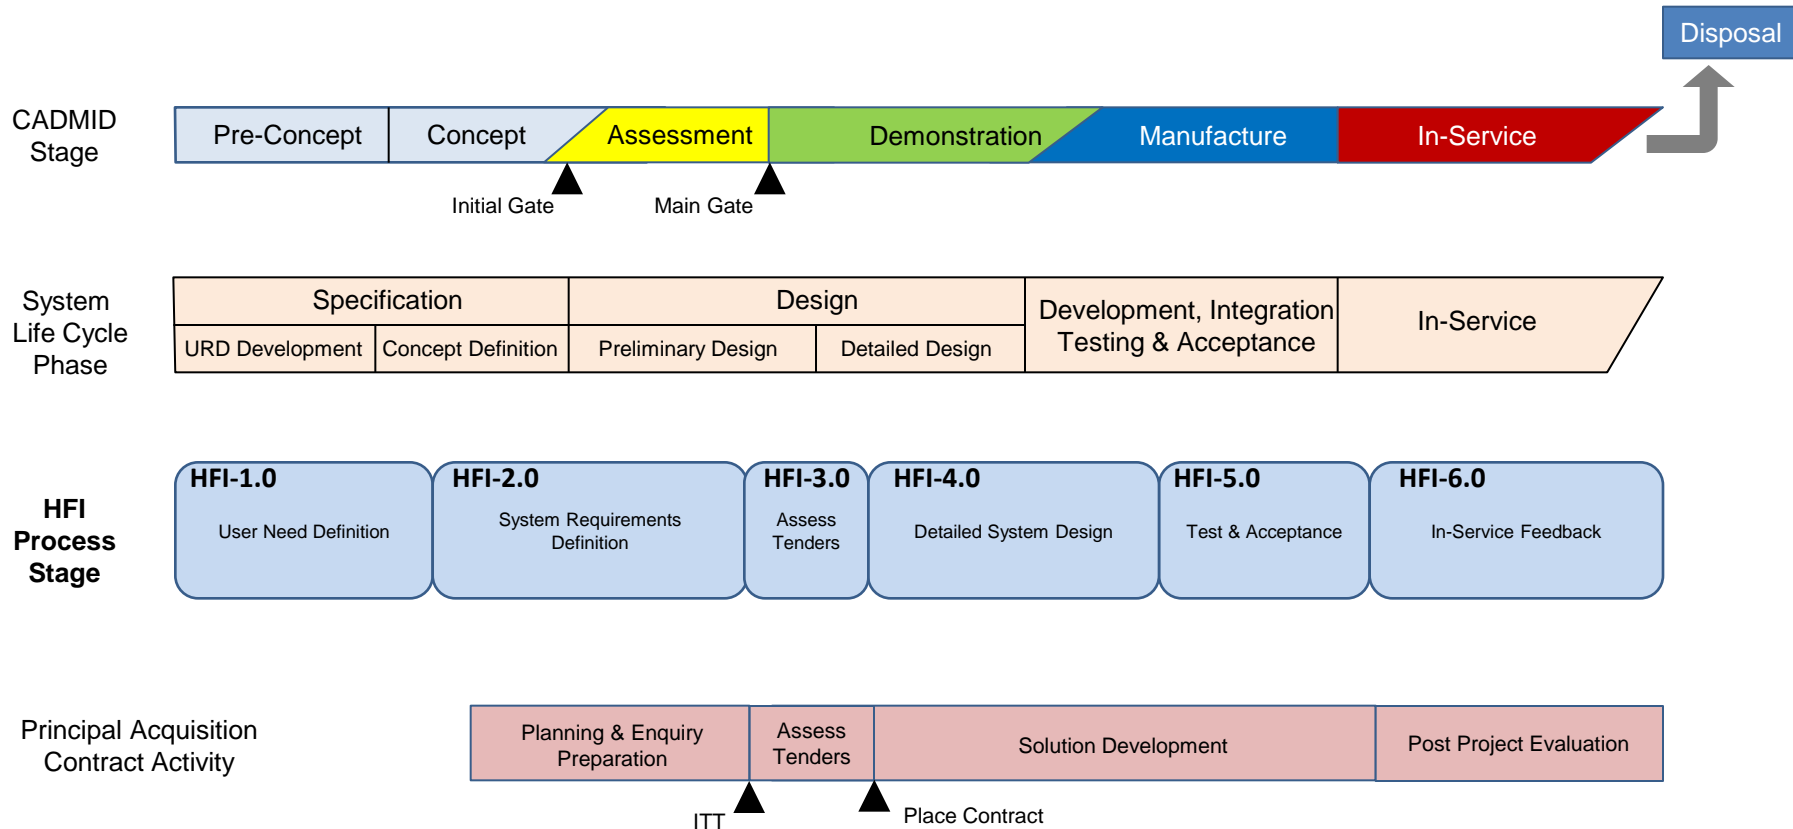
Disposal

CADMID Stage

Pre-Concept | Concept | Assessment | Demonstration | Manufacture | In-Service

Initial Gate
Main Gate

System Life Cycle Phase

| Specification | | Design | | Development, Integration Testing & Acceptance | In-Service |
|---|---|---|---|---|---|
| URD Development | Concept Definition | Preliminary Design | Detailed Design | | |

HFI Process Stage

HFI-1.0
User Need Definition

HFI-2.0
System Requirements Definition

HFI-3.0
Assess Tenders

HFI-4.0
Detailed System Design

HFI-5.0
Test & Acceptance

HFI-6.0
In-Service Feedback

Principal Acquisition Contract Activity

| Planning & Enquiry Preparation | Assess Tenders | Solution Development | Post Project Evaluation |
|---|---|---|---|

ITT
Place Contract